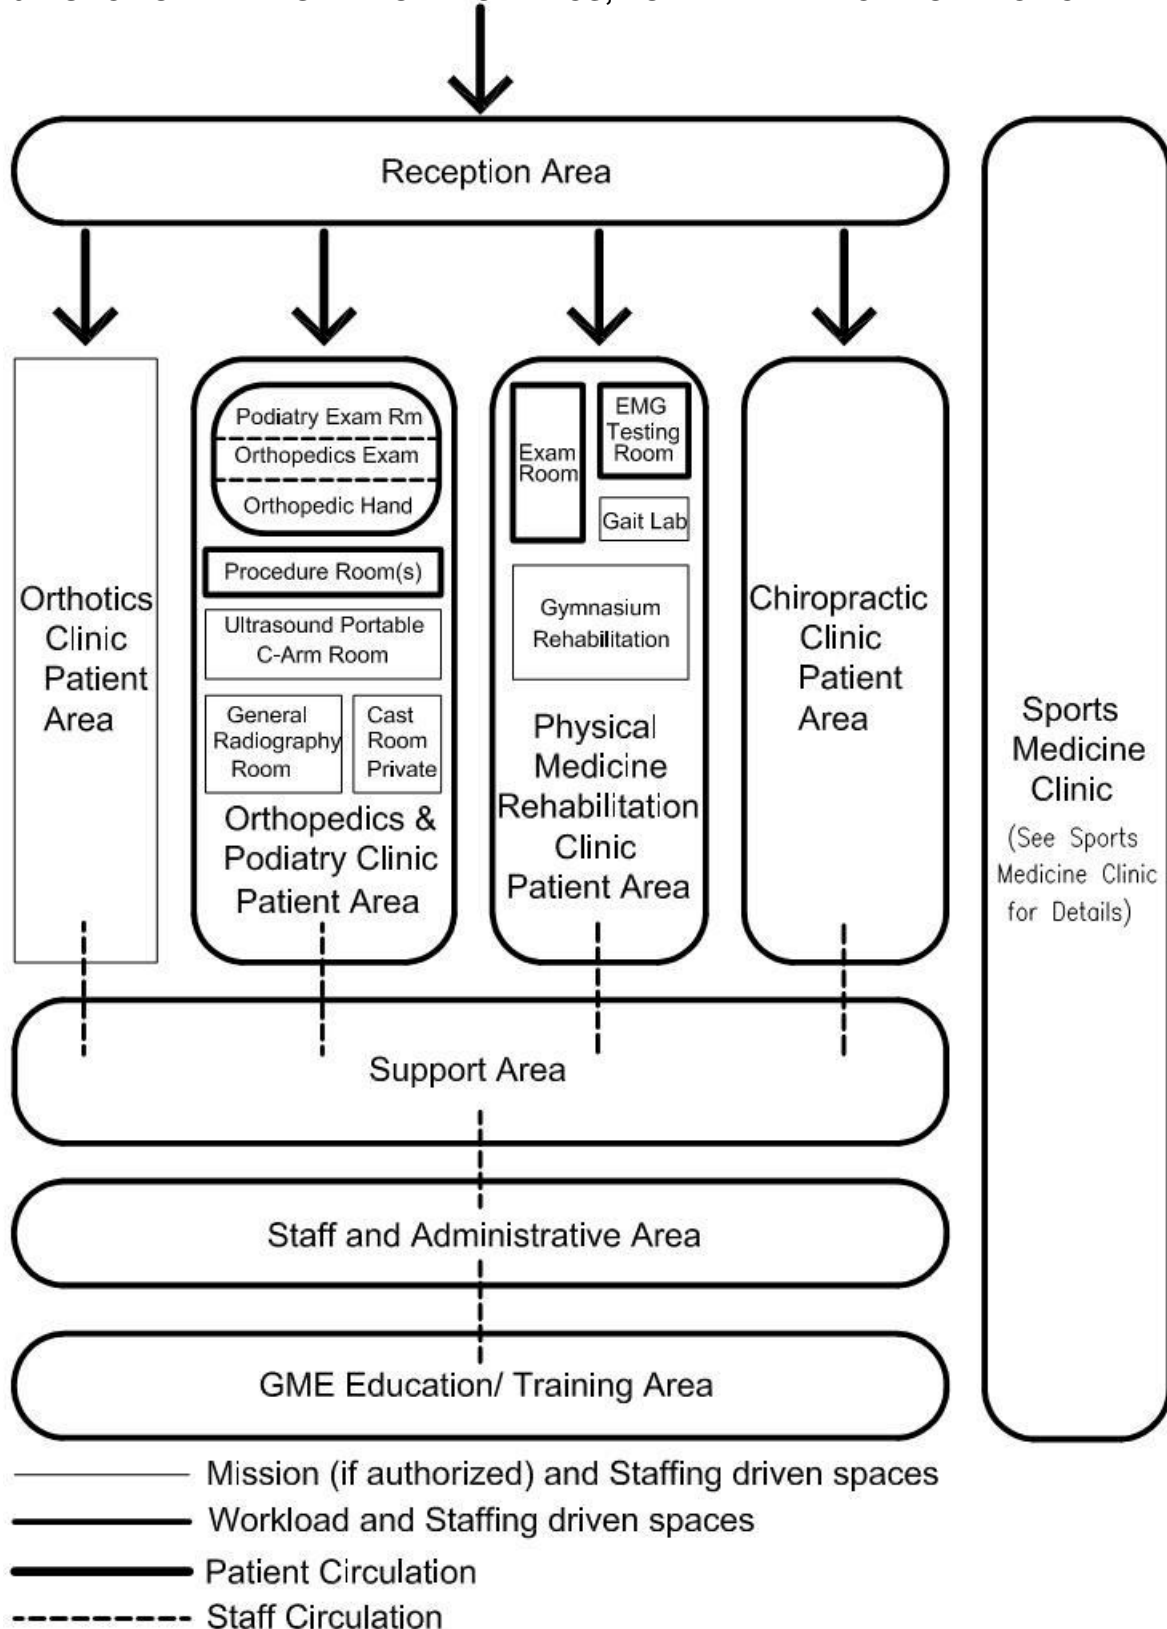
Reception Area

Orthotics Clinic Patient Area

Podiatry Exam Rm
Orthopedics Exam
Orthopedic Hand
Procedure Room(s)
Ultrasound Portable C-Arm Room
General Radiography Room
Cast Room Private
Orthopedics & Podiatry Clinic Patient Area

Exam Room
EMG Testing Room
Gait Lab
Gymnasium Rehabilitation
Physical Medicine Rehabilitation Clinic Patient Area

Chiropractic Clinic Patient Area

Sports Medicine Clinic
(See Sports Medicine Clinic for Details)

Support Area

Staff and Administrative Area

GME Education/ Training Area

Mission (if authorized) and Staffing driven spaces
Workload and Staffing driven spaces
Patient Circulation
Staff Circulation